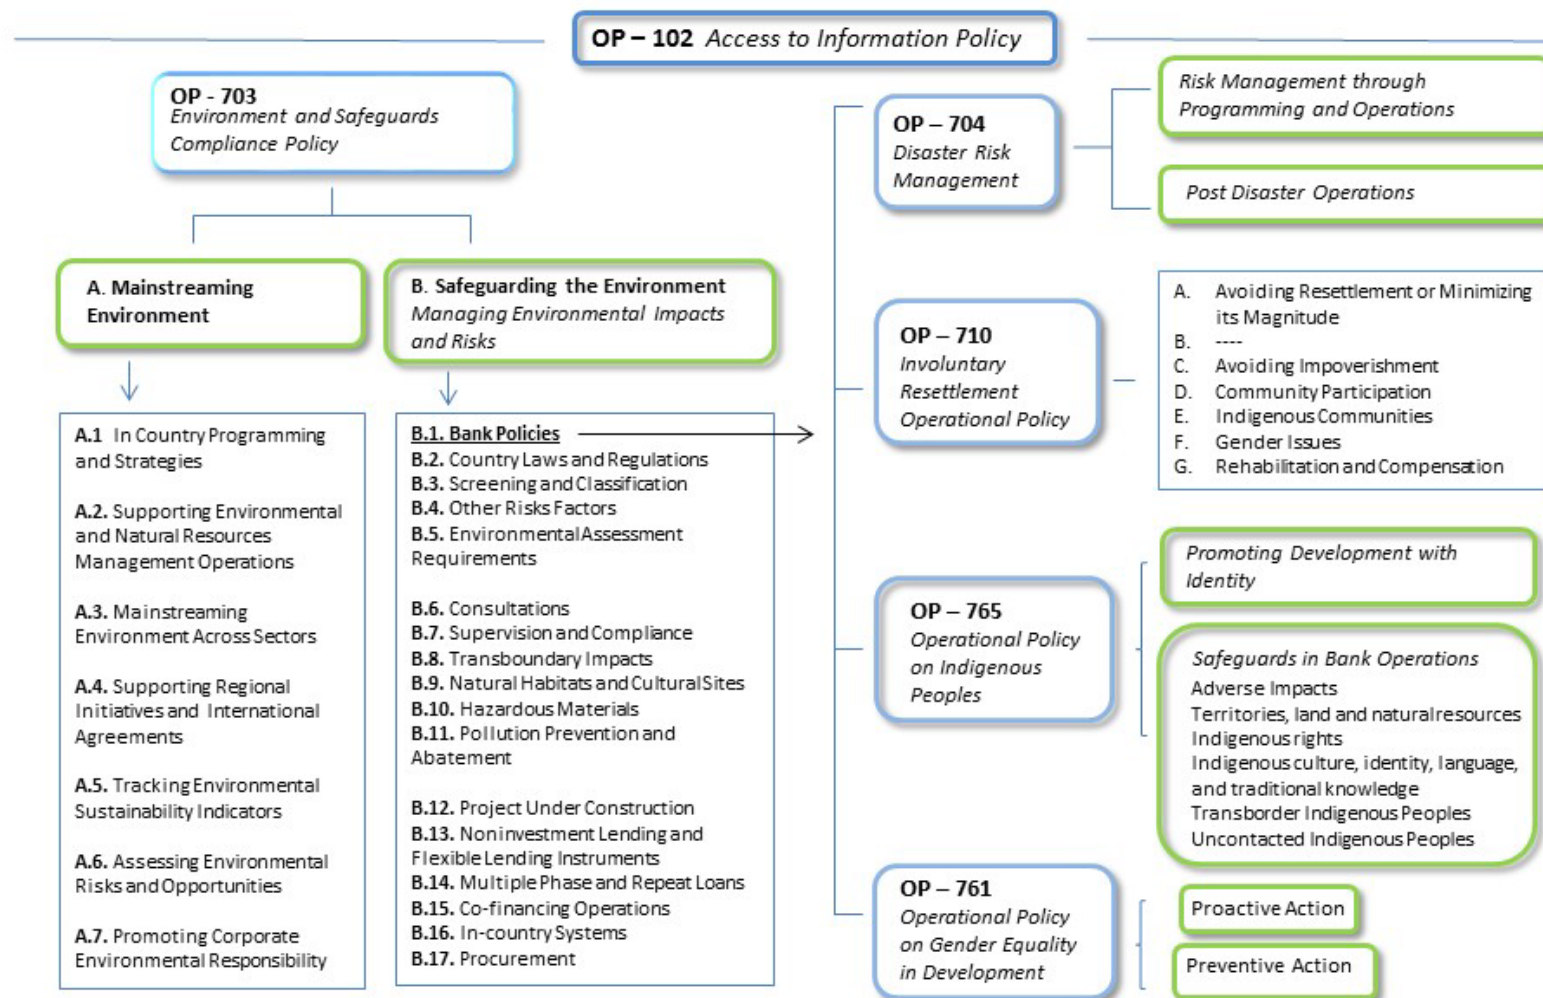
**OP – 102** *Access to Information Policy*

**OP - 703**
*Environment and Safeguards Compliance Policy*

**A. Mainstreaming Environment**

**A.1** In Country Programming and Strategies

**A.2.** Supporting Environmental and Natural Resources Management Operations

**A.3.** Mainstreaming Environment Across Sectors

**A.4.** Supporting Regional Initiatives and International Agreements

**A.5.** Tracking Environmental Sustainability Indicators

**A.6.** Assessing Environmental Risks and Opportunities

**A.7.** Promoting Corporate Environmental Responsibility

**B. Safeguarding the Environment**
*Managing Environmental Impacts and Risks*

**B.1. Bank Policies**
**B.2.** Country Laws and Regulations
**B.3.** Screening and Classification
**B.4.** Other Risks Factors
**B.5.** Environmental Assessment Requirements

**B.6.** Consultations
**B.7.** Supervision and Compliance
**B.8.** Transboundary Impacts
**B.9.** Natural Habitats and Cultural Sites
**B.10.** Hazardous Materials
**B.11.** Pollution Prevention and Abatement

**B.12.** Project Under Construction
**B.13.** Noninvestment Lending and Flexible Lending Instruments
**B.14.** Multiple Phase and Repeat Loans
**B.15.** Co-financing Operations
**B.16.** In-country Systems
**B.17.** Procurement

**OP – 704**
*Disaster Risk Management*

*Risk Management through Programming and Operations*

*Post Disaster Operations*

**OP – 710**
*Involuntary Resettlement Operational Policy*

A. Avoiding Resettlement or Minimizing its Magnitude
B. ----
C. Avoiding Impoverishment
D. Community Participation
E. Indigenous Communities
F. Gender Issues
G. Rehabilitation and Compensation

**OP – 765**
*Operational Policy on Indigenous Peoples*

*Promoting Development with Identity*

*Safeguards in Bank Operations*
Adverse Impacts
Territories, land and natural resources
Indigenous rights
Indigenous culture, identity, language, and traditional knowledge
Transborder Indigenous Peoples
Uncontacted Indigenous Peoples

**OP – 761**
*Operational Policy on Gender Equality in Development*

Proactive Action

Preventive Action